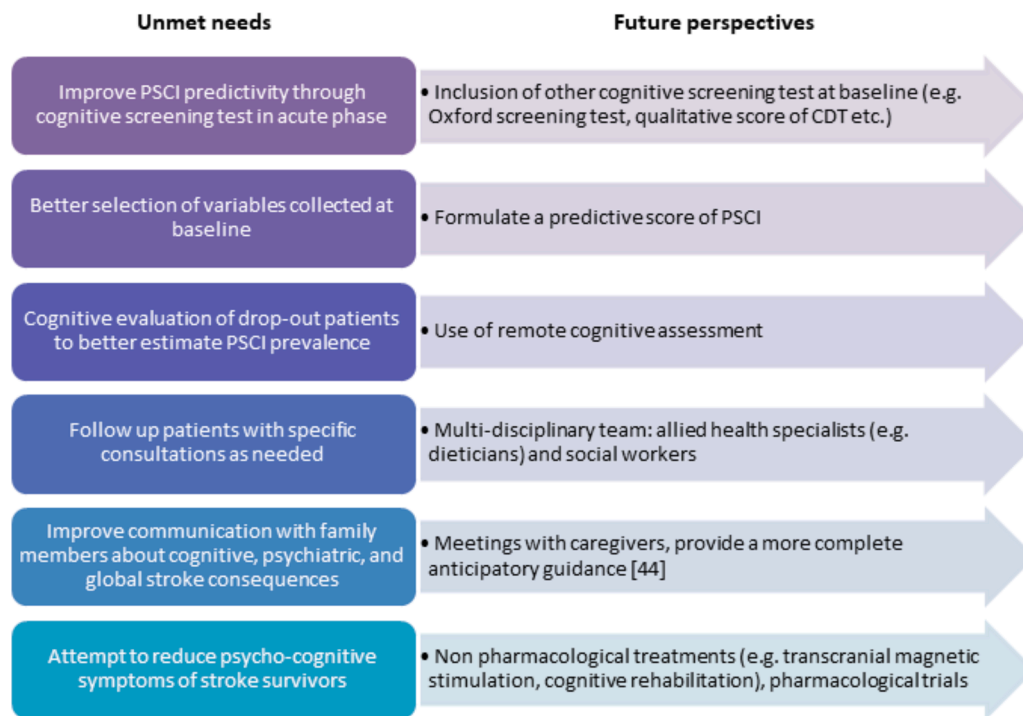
| Unmet needs | Future perspectives |
|---|---|
| Improve PSCI predictivity through cognitive screening test in acute phase | • Inclusion of other cognitive screening test at baseline (e.g. Oxford screening test, qualitative score of CDT etc.) |
| Better selection of variables collected at baseline | • Formulate a predictive score of PSCI |
| Cognitive evaluation of drop-out patients to better estimate PSCI prevalence | • Use of remote cognitive assessment |
| Follow up patients with specific consultations as needed | • Multi-disciplinary team: allied health specialists (e.g. dieticians) and social workers |
| Improve communication with family members about cognitive, psychiatric, and global stroke consequences | • Meetings with caregivers, provide a more complete anticipatory guidance [44] |
| Attempt to reduce psycho-cognitive symptoms of stroke survivors | • Non pharmacological treatments (e.g. transcranial magnetic stimulation, cognitive rehabilitation), pharmacological trials |